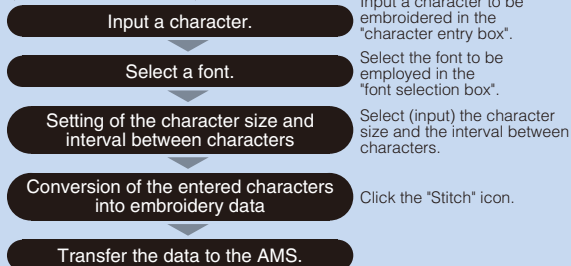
Input a character.

Input a character to be embroidered in the "character entry box".

Select a font.

Select the font to be employed in the "font selection box".

Setting of the character size and interval between characters

Select (input) the character size and the interval between characters.

Conversion of the entered characters into embroidery data

Click the "Stitch" icon.

Transfer the data to the AMS.